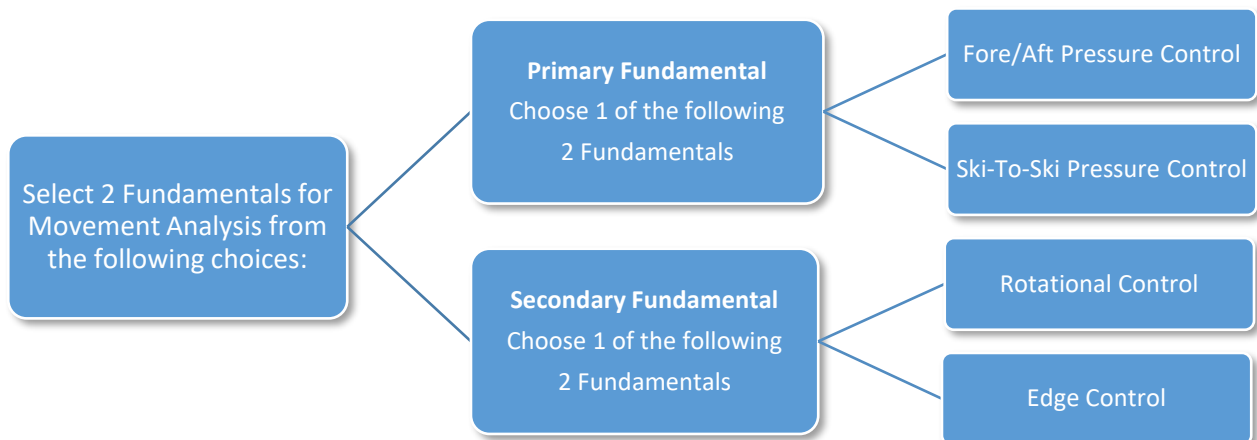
Select 2 Fundamentals for Movement Analysis from the following choices:

**Primary Fundamental**
Choose 1 of the following 2 Fundamentals

Fore/Aft Pressure Control

Ski-To-Ski Pressure Control

**Secondary Fundamental**
Choose 1 of the following 2 Fundamentals

Rotational Control

Edge Control